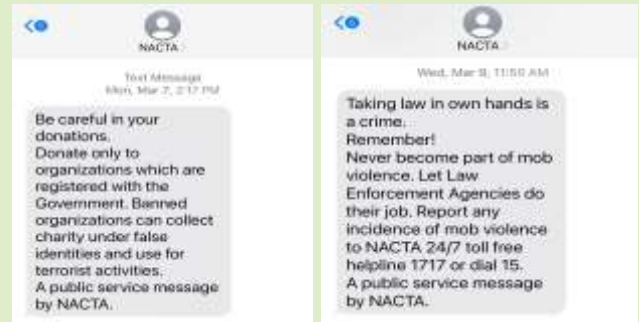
NACTA

Text Message
Mon, Mar 7, 2:17 PM

Be careful in your donations.
Donate only to organizations which are registered with the Government. Banned organizations can collect charity under false identities and use for terrorist activities.
A public service message by NACTA.

NACTA

Wed, Mar 9, 11:59 AM

Taking law in own hands is a crime.
Remember!
Never become part of mob violence. Let Law Enforcement Agencies do their job. Report any incidence of mob violence to NACTA 24/7 toll free helpline 1717 or dial 15.
A public service message by NACTA.